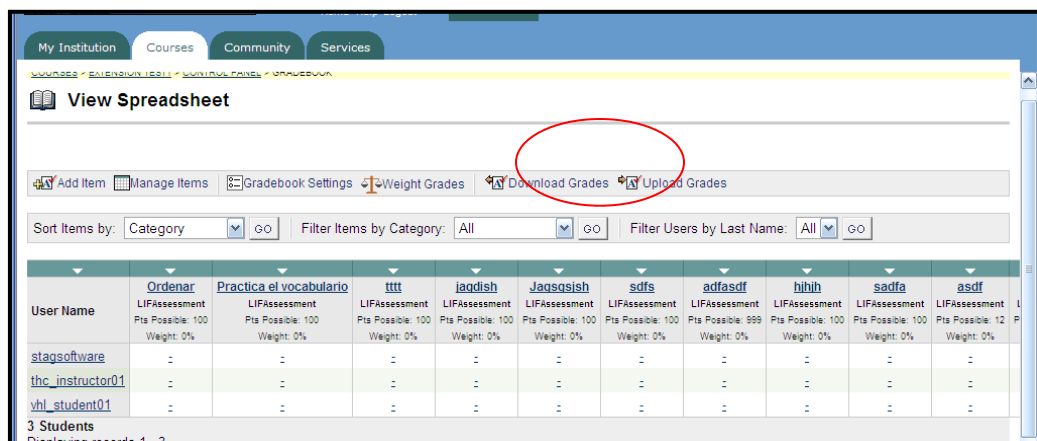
Home Help Logout

My Institution
Courses
Community
Services

COURSES > EXTENSION TEST1 > CONTROL PANEL > GRADEBOOK

View Spreadsheet

Add Item Manage Items Gradebook Settings Weight Grades Download Grades Upload Grades

Sort Items by: Category GO Filter Items by Category: All GO Filter Users by Last Name: All GO

| User Name | Ordenar LIFAssessment Pts Possible: 100 Weight: 0% | Practica el vocabulario LIFAssessment Pts Possible: 100 Weight: 0% | tttt LIFAssessment Pts Possible: 100 Weight: 0% | jagdish LIFAssessment Pts Possible: 100 Weight: 0% | Jagsgsjsh LIFAssessment Pts Possible: 100 Weight: 0% | sdfs LIFAssessment Pts Possible: 100 Weight: 0% | adfasdf LIFAssessment Pts Possible: 999 Weight: 0% | hjhjh LIFAssessment Pts Possible: 100 Weight: 0% | sadfa LIFAssessment Pts Possible: 100 Weight: 0% | asdf LIFAssessment Pts Possible: 12 Weight: 0% |
|---|---|---|---|---|---|---|---|---|---|---|
| stagsoftware | - | - | - | - | - | - | - | - | - | - |
| thc_instructor01 | - | - | - | - | - | - | - | - | - | - |
| vhl_student01 | - | - | - | - | - | - | - | - | - | - |

3 Students
Displaying records 1 - 3